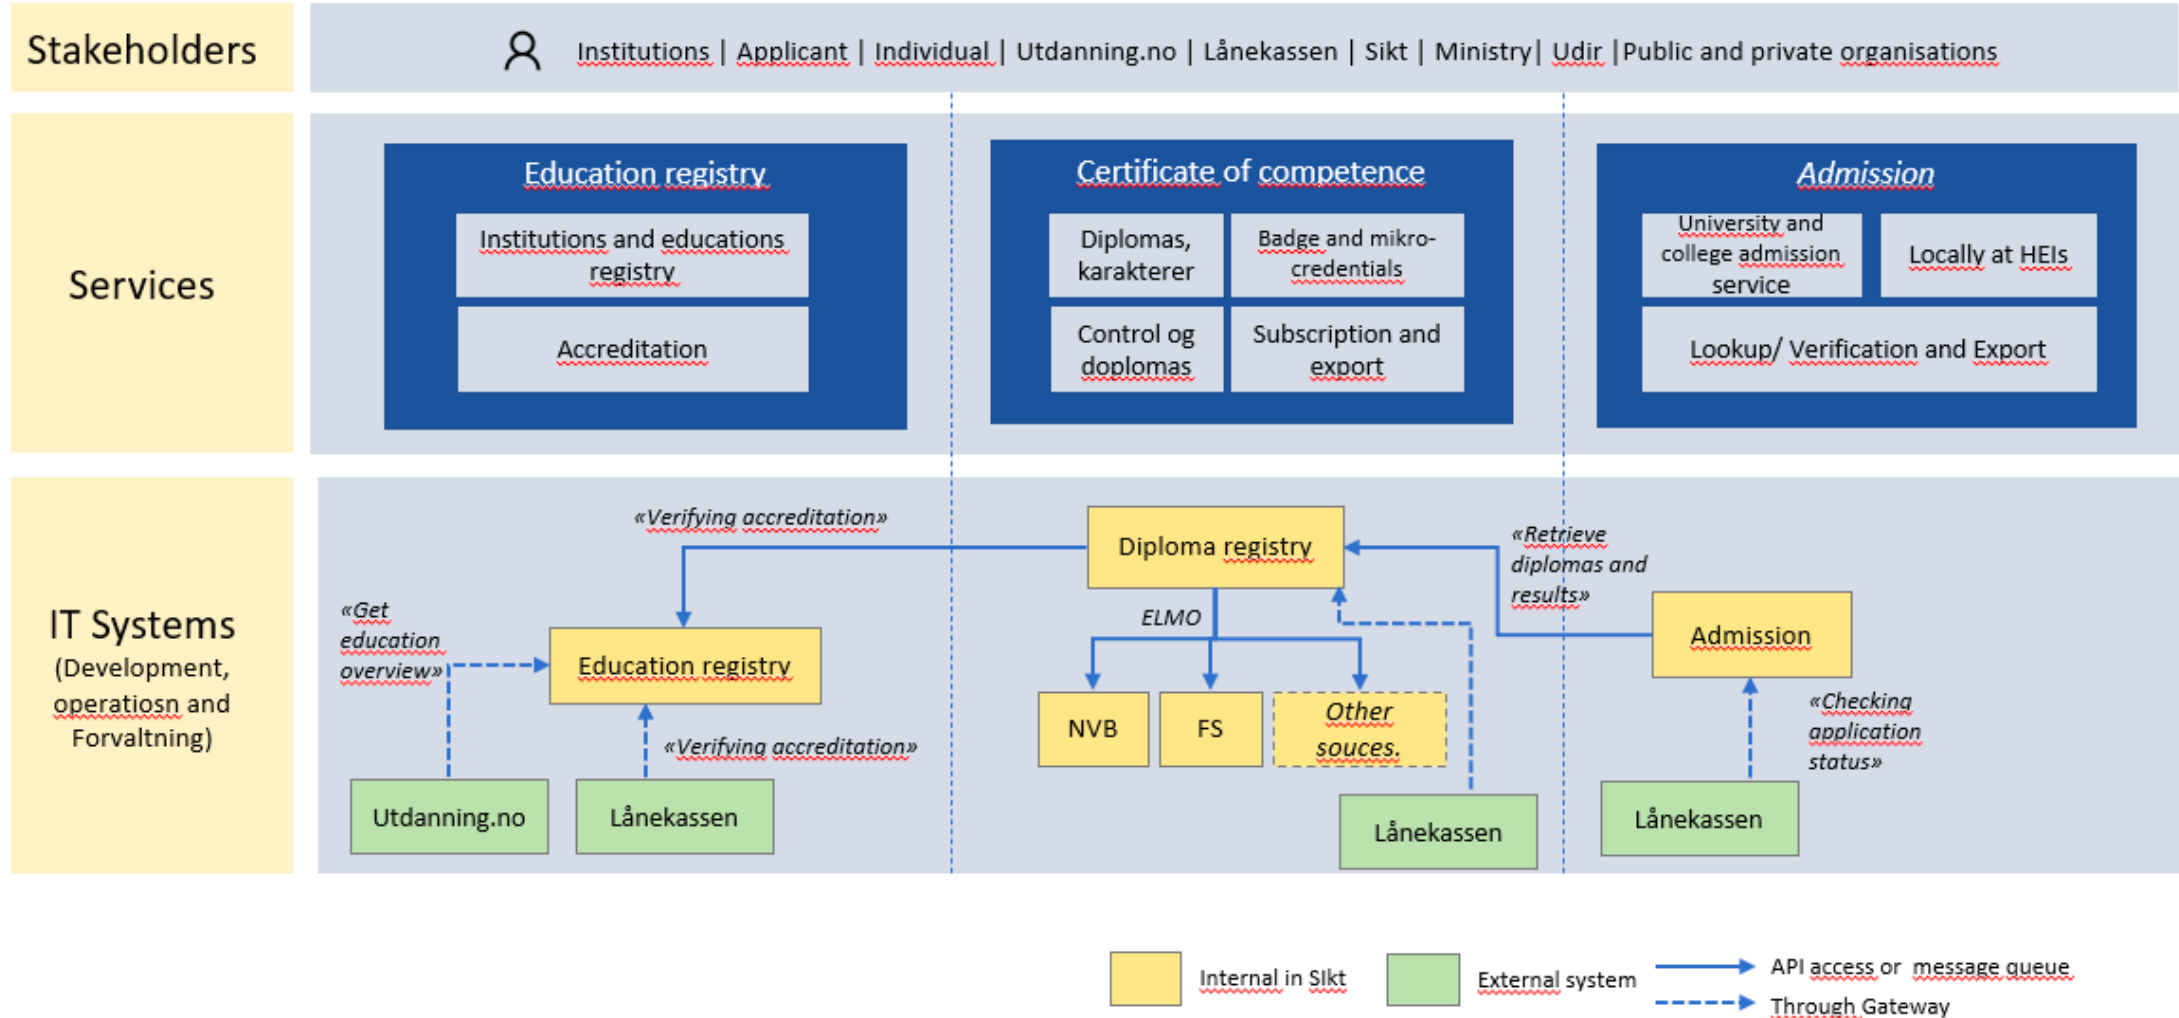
Stakeholders

Institutions | Applicant | Individual | Utdanning.no | Lånekassen | Sikt | Ministry | Udir | Public and private organisations

Services

Education registry

Institutions and educations registry

Accreditation

Certificate of competence

Diplomas, karakterer

Badge and mikro-credentials

Control og doplomas

Subscription and export

Admission

University and college admission service

Locally at HEIs

Lookup/ Verification and Export

IT Systems (Development, operatiosn and Forvaltning)

«Verifying accreditation»

Diploma registry

«Retrieve diplomas and results»

«Get education overview»

Education registry

ELMO

Admission

NVB

FS

Other souces.

«Verifying accreditation»

«Checking application status»

Utdanning.no

Lånekassen

Lånekassen

Lånekassen

Internal in Sikt

External system

API access or message queue

Through Gateway